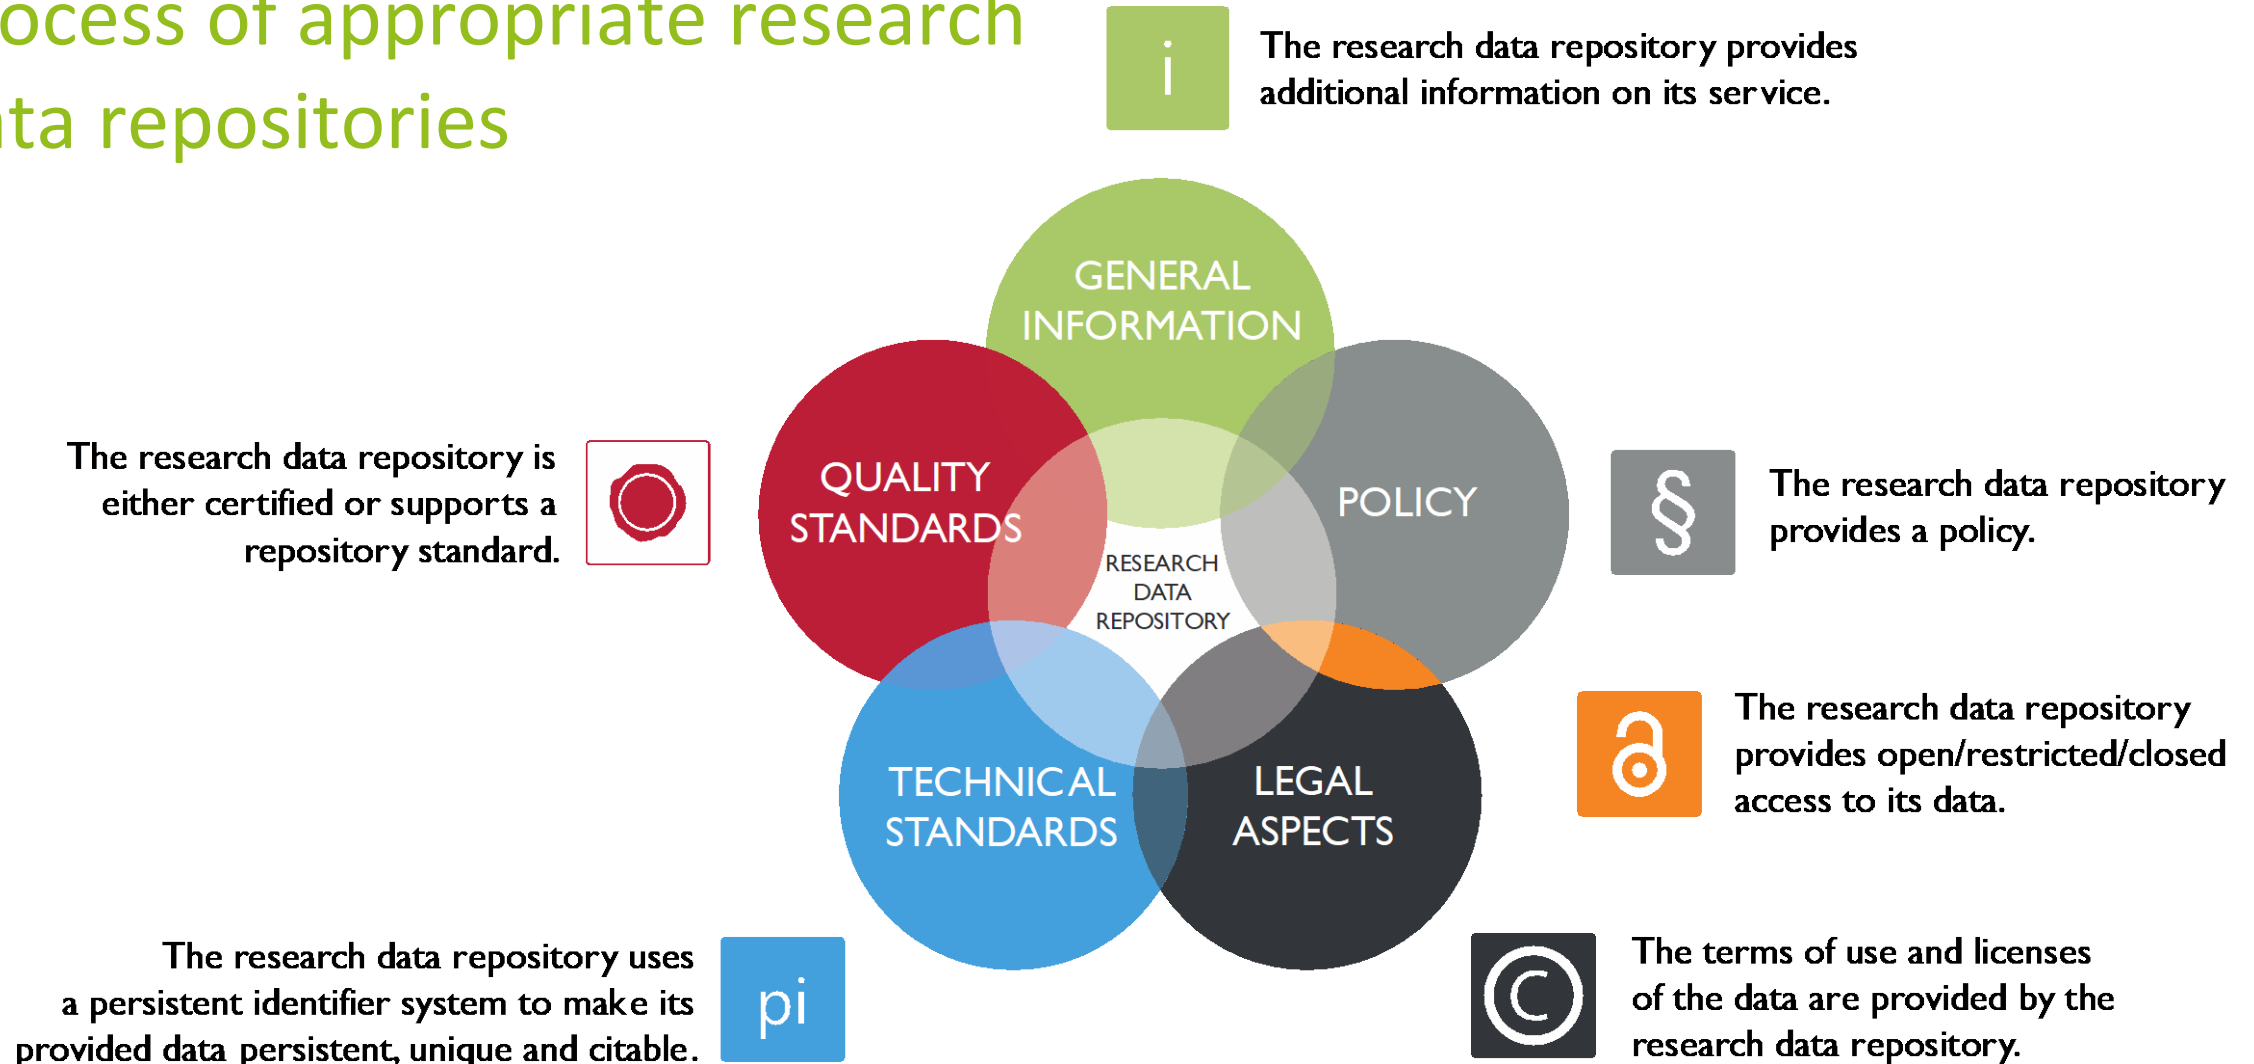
ocess of appropriate research
ta repositories

i

The research data repository provides additional information on its service.

GENERAL INFORMATION

QUALITY STANDARDS

POLICY

RESEARCH DATA REPOSITORY

TECHNICAL STANDARDS

LEGAL ASPECTS

The research data repository is either certified or supports a repository standard.

§

The research data repository provides a policy.

The research data repository provides open/restricted/closed access to its data.

The research data repository uses a persistent identifier system to make its provided data persistent, unique and citable.

pi

The terms of use and licenses of the data are provided by the research data repository.